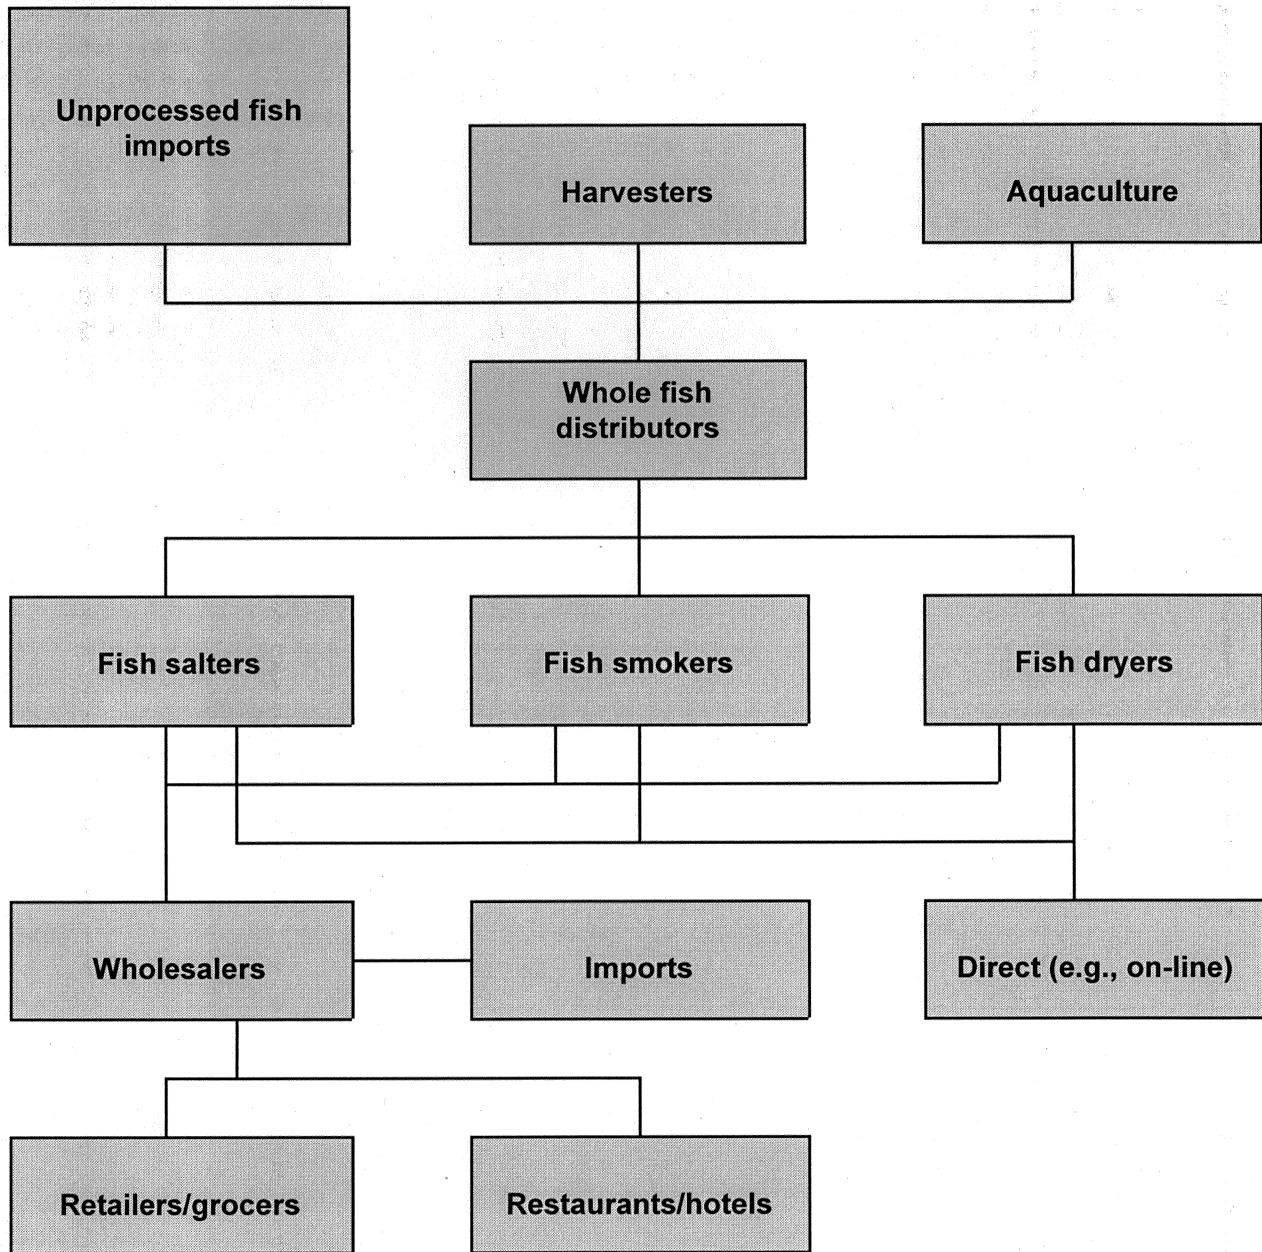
Unprocessed fish imports

Harvesters

Aquaculture

Whole fish distributors

Fish salters

Fish smokers

Fish dryers

Wholesalers

Imports

Direct (e.g., on-line)

Retailers/grocers

Restaurants/hotels